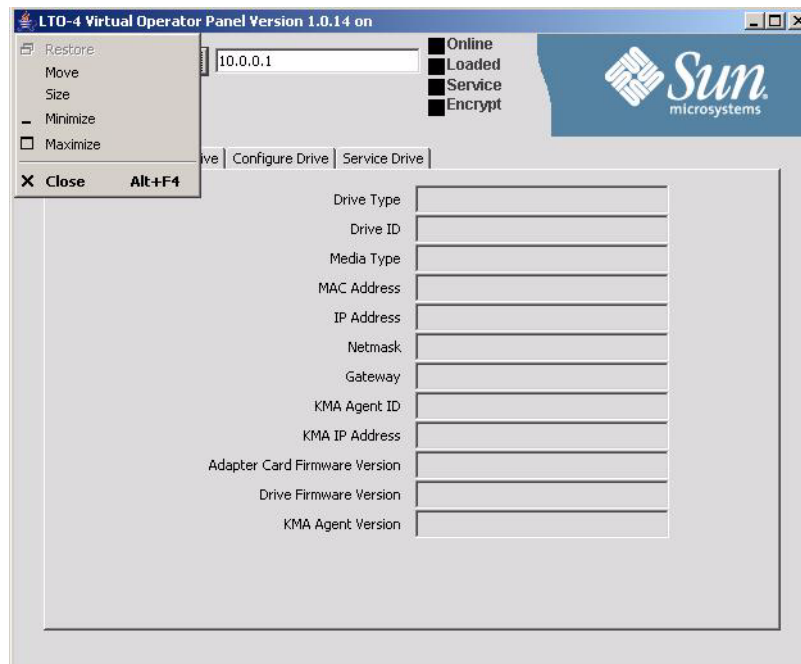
LTO-4 Virtual Operator Panel Version 1.0.14 on

Restore
Move
Size
Minimize
Maximize
Close Alt+F4

10.0.0.1

Online
Loaded
Service
Encrypt

Sun microsystems

ive | Configure Drive | Service Drive

Drive Type
Drive ID
Media Type
MAC Address
IP Address
Netmask
Gateway
KMA Agent ID
KMA IP Address
Adapter Card Firmware Version
Drive Firmware Version
KMA Agent Version